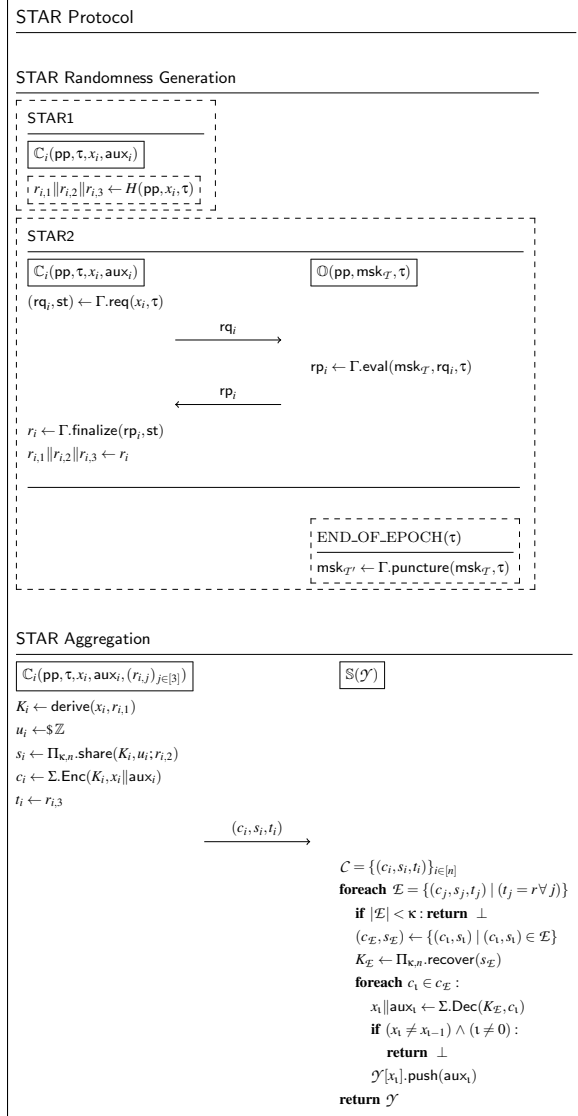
STAR Protocol

STAR Randomness Generation

STAR1

$\mathbb{C}_i(\mathsf{pp}, \tau, x_i, \mathsf{aux}_i)$

$r_{i,1} \| r_{i,2} \| r_{i,3} \leftarrow H(\mathsf{pp}, x_i, \tau)$

STAR2

$\mathbb{C}_i(\mathsf{pp}, \tau, x_i, \mathsf{aux}_i)$

$\mathbb{O}(\mathsf{pp}, \mathsf{msk}_{\mathcal{T}}, \tau)$

$(\mathsf{rq}_i, \mathsf{st}) \leftarrow \Gamma.\mathsf{req}(x_i, \tau)$

$\mathsf{rq}_i$

$\mathsf{rp}_i \leftarrow \Gamma.\mathsf{eval}(\mathsf{msk}_{\mathcal{T}}, \mathsf{rq}_i, \tau)$

$\mathsf{rp}_i$

$r_i \leftarrow \Gamma.\mathsf{finalize}(\mathsf{rp}_i, \mathsf{st})$

$r_{i,1} \| r_{i,2} \| r_{i,3} \leftarrow r_i$

END_OF_EPOCH($\tau$)

$\mathsf{msk}_{\mathcal{T}'} \leftarrow \Gamma.\mathsf{puncture}(\mathsf{msk}_{\mathcal{T}}, \tau)$

STAR Aggregation

$\mathbb{C}_i(\mathsf{pp}, \tau, x_i, \mathsf{aux}_i, (r_{i,j})_{j \in [3]})$

$\mathbb{S}(\mathcal{Y})$

$K_i \leftarrow \mathsf{derive}(x_i, r_{i,1})$

$u_i \leftarrow \$ \mathbb{Z}$

$s_i \leftarrow \Pi_{\kappa,n}.\mathsf{share}(K_i, u_i; r_{i,2})$

$c_i \leftarrow \Sigma.\mathsf{Enc}(K_i, x_i \| \mathsf{aux}_i)$

$t_i \leftarrow r_{i,3}$

$(c_i, s_i, t_i)$

$\mathcal{C} = \{(c_i, s_i, t_i)\}_{i \in [n]}$

**foreach** $\mathcal{E} = \{(c_j, s_j, t_j) \mid (t_j = r \forall j)\}$

**if** $|\mathcal{E}| < \kappa$ : **return** $\perp$

$(c_{\mathcal{E}}, s_{\mathcal{E}}) \leftarrow \{(c_\iota, s_\iota) \mid (c_\iota, s_\iota) \in \mathcal{E}\}$

$K_{\mathcal{E}} \leftarrow \Pi_{\kappa,n}.\mathsf{recover}(s_{\mathcal{E}})$

**foreach** $c_\iota \in c_{\mathcal{E}}$ :

$x_\iota \| \mathsf{aux}_\iota \leftarrow \Sigma.\mathsf{Dec}(K_{\mathcal{E}}, c_\iota)$

**if** $(x_\iota \neq x_{\iota-1}) \wedge (\iota \neq 0)$ :

**return** $\perp$

$\mathcal{Y}[x_\iota].\mathsf{push}(\mathsf{aux}_\iota)$

**return** $\mathcal{Y}$